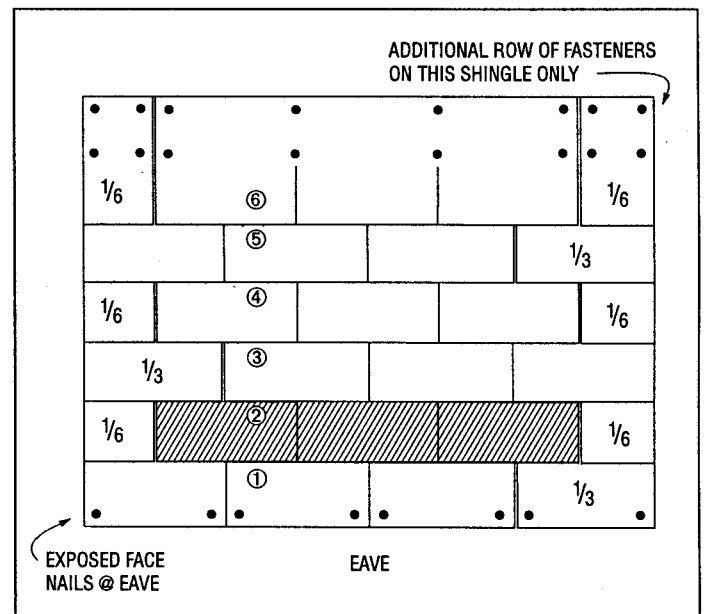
ADDITIONAL ROW OF FASTENERS ON THIS SHINGLE ONLY

$\frac{1}{6}$

⑥

$\frac{1}{6}$

⑤

$\frac{1}{3}$

$\frac{1}{6}$

④

$\frac{1}{6}$

$\frac{1}{3}$

③

$\frac{1}{6}$

②

$\frac{1}{6}$

①

$\frac{1}{3}$

EXPOSED FACE NAILS @ EAVE

EAVE